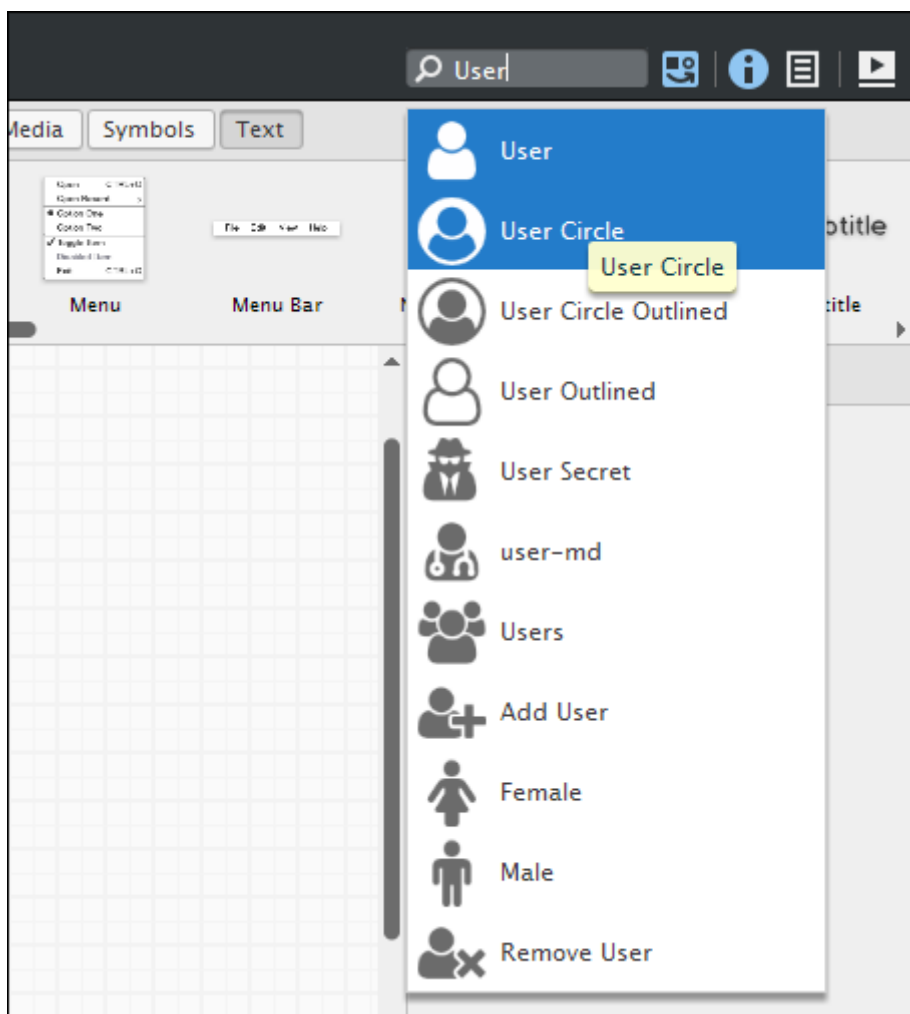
User

Media Symbols Text

Open
Open Recent
Option One
Option Two
Toggle Item
Disabled Item
Exit

File Edit View Help

Menu Menu Bar

btitle

btitle

User
User Circle
User Circle
User Circle Outlined
User Outlined
User Secret
user-md
Users
Add User
Female
Male
Remove User